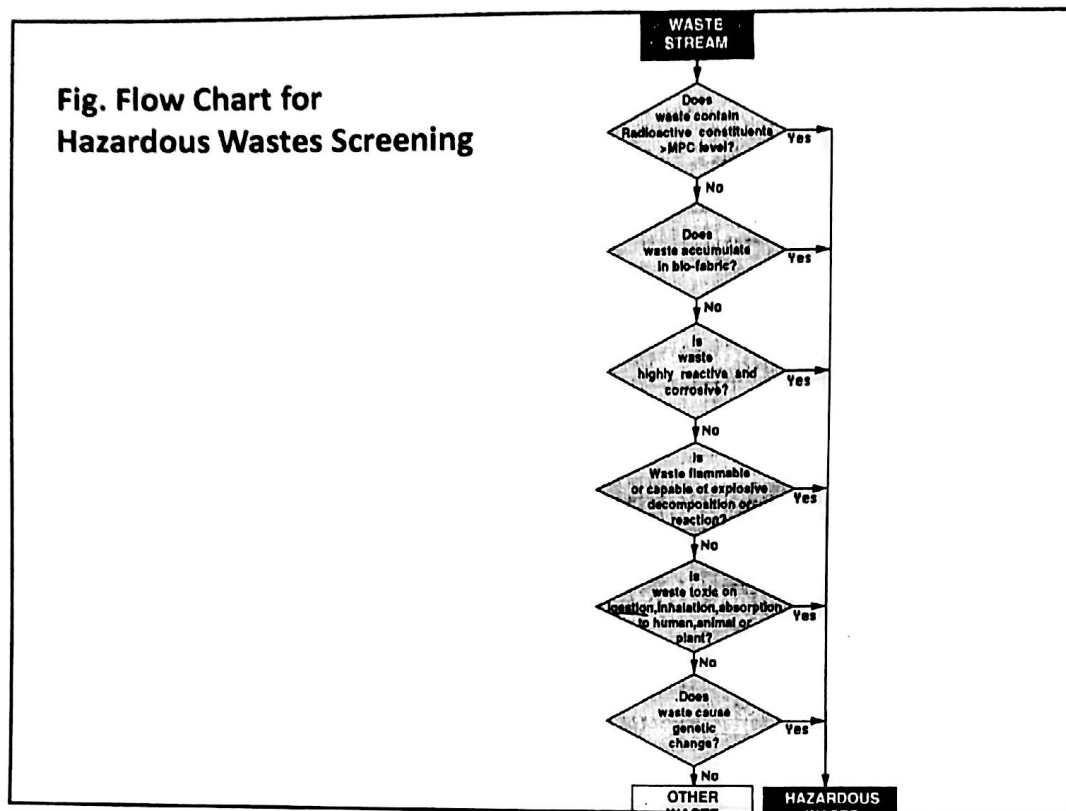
Fig. Flow Chart for Hazardous Wastes Screening

WASTE STREAM

Does waste contain Radioactive constituents >MPC level?

Yes

No

Does waste accumulate in bio-fabric?

Yes

No

Is waste highly reactive and corrosive?

Yes

No

Is Waste flammable or capable of explosive decomposition or reaction?

Yes

No

Is waste toxic on ingestion,inhalation,absorption to human,animal or plant?

Yes

No

Does waste cause genetic change?

Yes

No

OTHER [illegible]

HAZARDOUS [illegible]